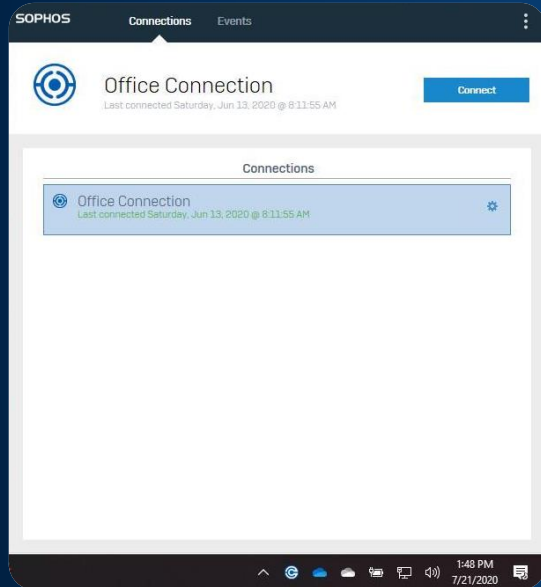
SOPHOS

Connections

Events

Office Connection

Last connected Saturday, Jun 13, 2020 @ 8:11:55 AM

Connect

Connections

Office Connection

Last connected Saturday, Jun 13, 2020 @ 8:11:55 AM

1:48 PM

7/21/2020